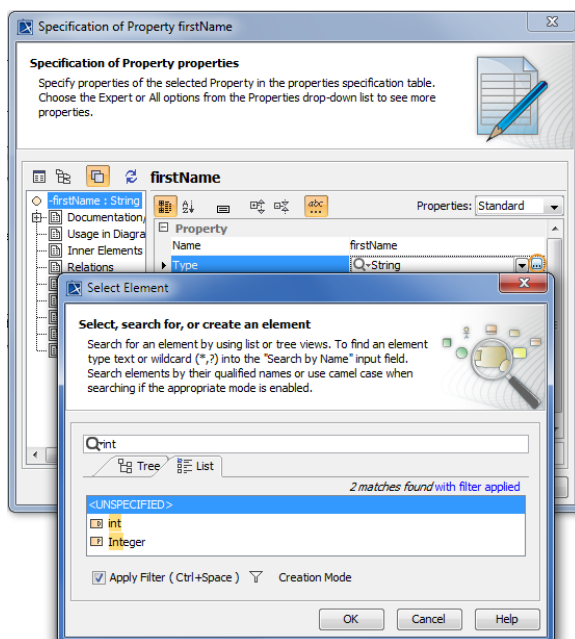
Specification of Property firstName

Specification of Property properties

Specify properties of the selected Property in the properties specification table. Choose the Expert or All options from the Properties drop-down list to see more properties.

firstName

-firstName : String
Documentation/
Usage in Diagra
Inner Elements
Relations

Properties: Standard

Property
Name | firstName
Type | String

Select Element

Select, search for, or create an element

Search for an element by using list or tree views. To find an element type text or wildcard (*,?) into the "Search by Name" input field. Search elements by their qualified names or use camel case when searching if the appropriate mode is enabled.

int

Tree List

2 matches found with filter applied

<UNSPECIFIED>
int
Integer

Apply Filter ( Ctrl+Space ) Creation Mode

OK Cancel Help